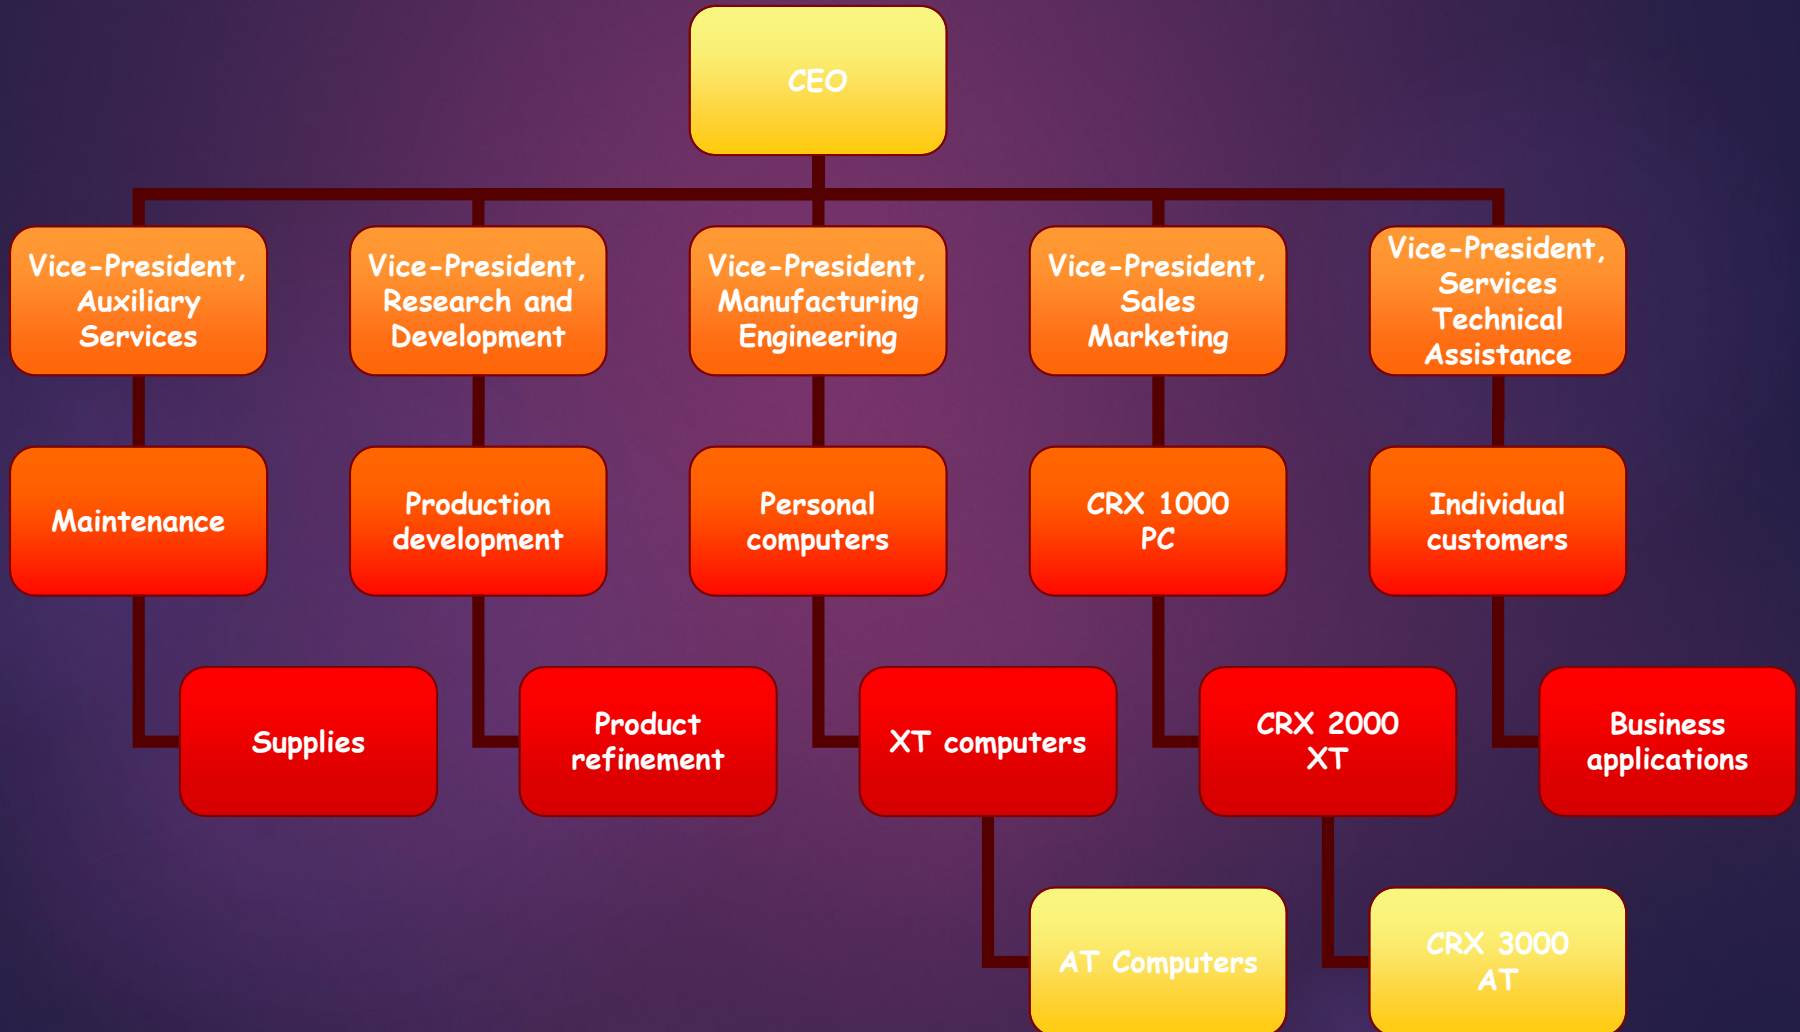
CEO

Vice-President, Auxiliary Services

Vice-President, Research and Development

Vice-President, Manufacturing Engineering

Vice-President, Sales Marketing

Vice-President, Services Technical Assistance

Maintenance

Production development

Personal computers

CRX 1000 PC

Individual customers

Supplies

Product refinement

XT computers

CRX 2000 XT

Business applications

AT Computers

CRX 3000 AT